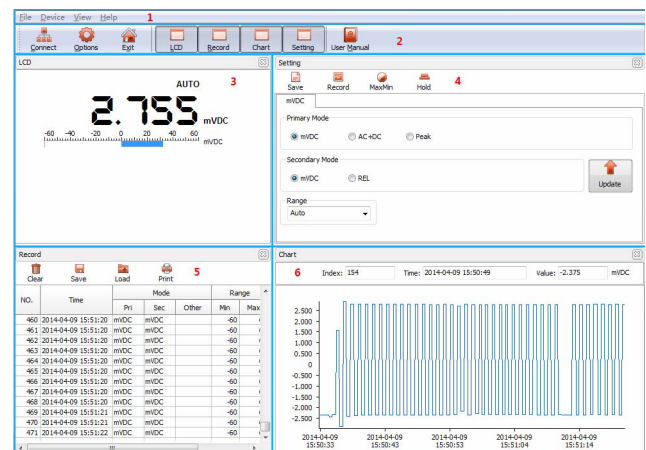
File Device View Help 1

Connect Options Exit LCD Record Chart Setting User Manual 2

LCD

AUTO 3

2.755 mVDC

-60 -40 -20 0 20 40 60 mVDC

Setting

Save Record MaxMin Hold 4

mVDC

Primary Mode

mVDC AC+DC Peak

Secondary Mode

mVDC REL

Update

Range

Auto

Record

Clear Save Load Print 5

| NO. | Time | Mode Pri | Mode Sec | Mode Other | Range Min | Range Max |
|---|---|---|---|---|---|---|
| 460 | 2014-04-09 15:51:20 | mVDC | mVDC | | -60 | |
| 461 | 2014-04-09 15:51:20 | mVDC | mVDC | | -60 | |
| 462 | 2014-04-09 15:51:20 | mVDC | mVDC | | -60 | |
| 463 | 2014-04-09 15:51:20 | mVDC | mVDC | | -60 | |
| 464 | 2014-04-09 15:51:20 | mVDC | mVDC | | -60 | |
| 465 | 2014-04-09 15:51:20 | mVDC | mVDC | | -60 | |
| 466 | 2014-04-09 15:51:20 | mVDC | mVDC | | -60 | |
| 467 | 2014-04-09 15:51:20 | mVDC | mVDC | | -60 | |
| 468 | 2014-04-09 15:51:20 | mVDC | mVDC | | -60 | |
| 469 | 2014-04-09 15:51:21 | mVDC | mVDC | | -60 | |
| 470 | 2014-04-09 15:51:21 | mVDC | mVDC | | -60 | |
| 471 | 2014-04-09 15:51:22 | mVDC | mVDC | | -60 | |

Chart

6 Index: 154 Time: 2014-04-09 15:50:49 Value: -2.375 mVDC

2.500
2.000
1.500
1.000
0.500
0
-0.500
-1.000
-1.500
-2.000
-2.500

2014-04-09 15:50:33
2014-04-09 15:50:43
2014-04-09 15:50:53
2014-04-09 15:51:04
2014-04-09 15:51:14